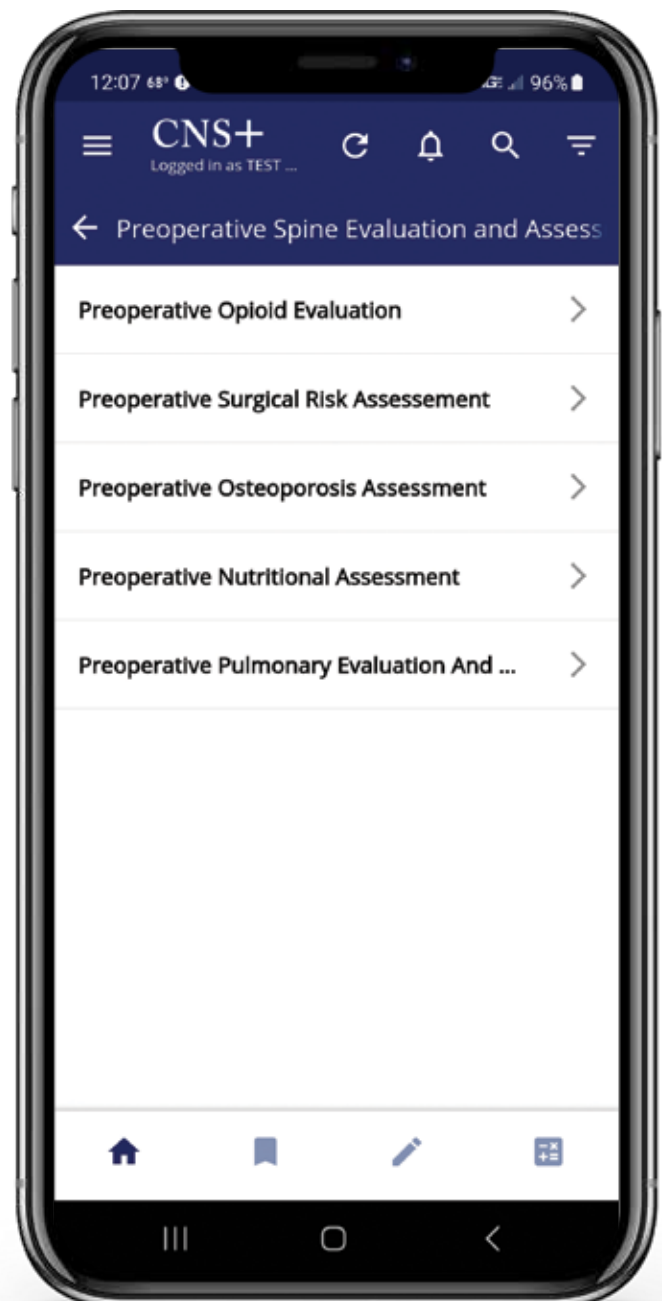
12:07 68° 96%

CNS+
Logged in as TEST ...

Preoperative Spine Evaluation and Assess

Preoperative Opioid Evaluation

Preoperative Surgical Risk Assesement

Preoperative Osteoporosis Assessment

Preoperative Nutritional Assessment

Preoperative Pulmonary Evaluation And ...